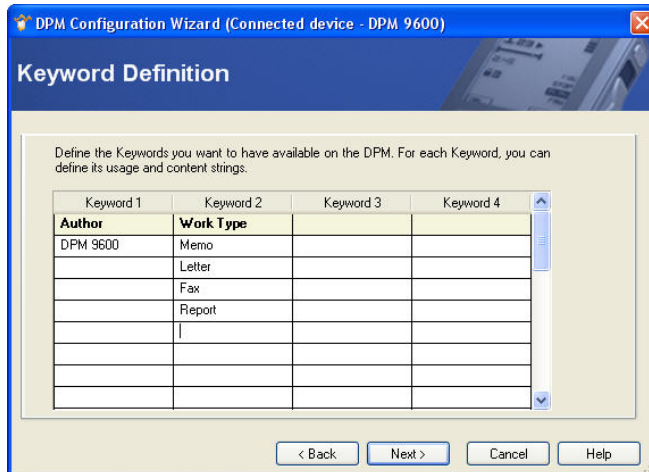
DPM Configuration Wizard (Connected device - DPM 9600)

Keyword Definition

Define the Keywords you want to have available on the DPM. For each Keyword, you can define its usage and content strings.

| Keyword 1 | Keyword 2 | Keyword 3 | Keyword 4 |
|---|---|---|---|
| Author | Work Type | | |
| DPM 9600 | Memo | | |
| | Letter | | |
| | Fax | | |
| | Report | | |
| | | | |
| | | | |
| | | | |
| | | | |

< Back
Next >
Cancel
Help